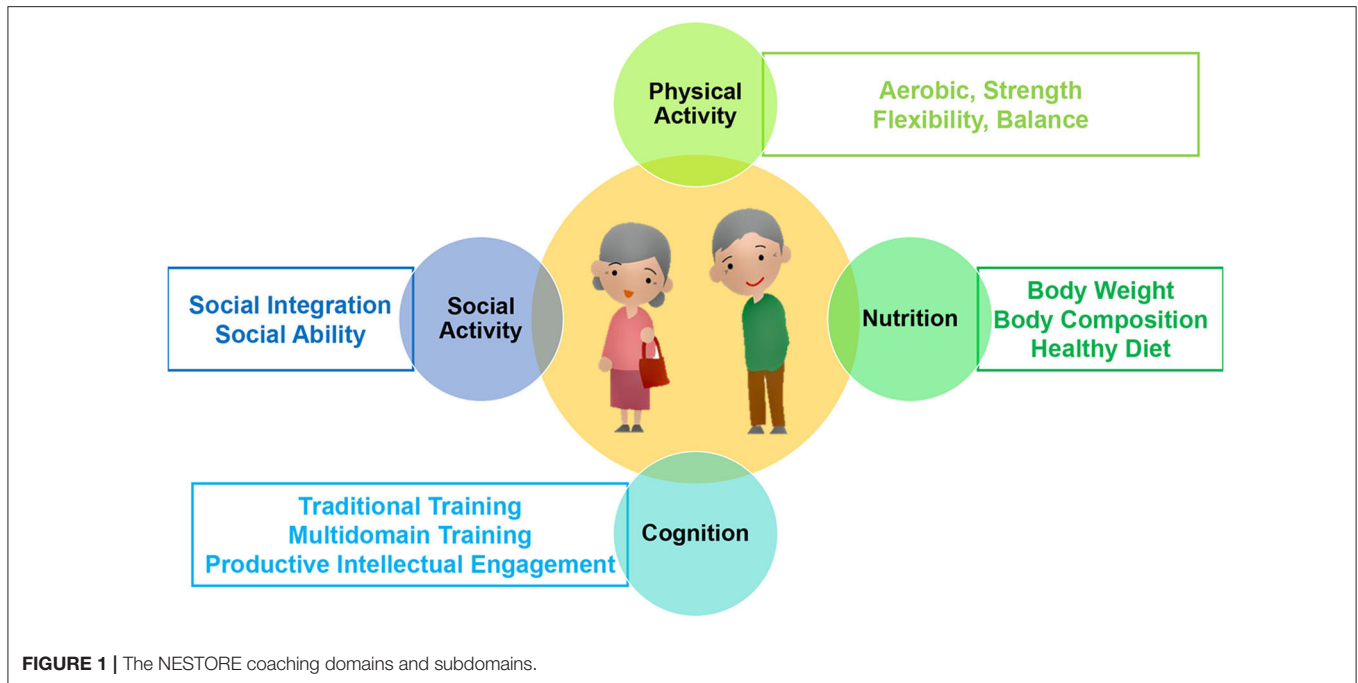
Physical Activity

Aerobic, Strength
Flexibility, Balance

Social Integration
Social Ability

Social Activity

Nutrition

Body Weight
Body Composition
Healthy Diet

Traditional Training
Multidomain Training
Productive Intellectual Engagement

Cognition

FIGURE 1 | The NESTORE coaching domains and subdomains.